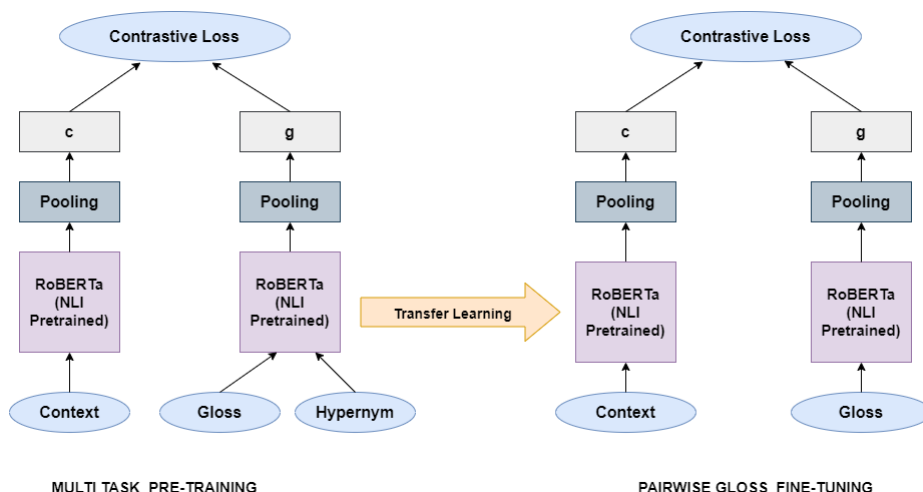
Contrastive Loss

c

g

Pooling

Pooling

RoBERTa (NLI Pretrained)

RoBERTa (NLI Pretrained)

Context

Gloss

Hypernym

MULTI TASK PRE-TRAINING

Transfer Learning

Contrastive Loss

c

g

Pooling

Pooling

RoBERTa (NLI Pretrained)

RoBERTa (NLI Pretrained)

Context

Gloss

PAIRWISE GLOSS FINE-TUNING